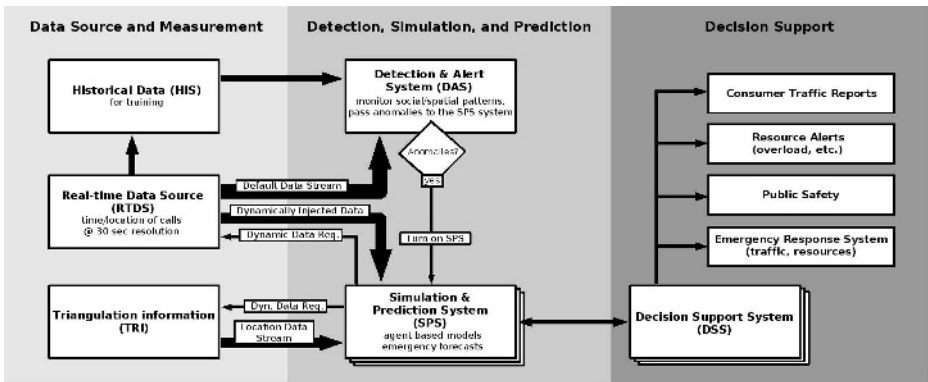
Data Source and Measurement

Detection, Simulation, and Prediction

Decision Support

Historical Data (HIS)
for training

Detection & Alert System (DAS)
monitor social/spatial patterns, pass anomalies to the SPS system

Anomalies?

yes

Real-time Data Source (RTDS)
time/location of calls @ 30 sec resolution

Default Data Stream

Dynamically Injected Data

Dynamic Data Req.

Turn on SPS

Triangulation information (TRI)

Dyn. Data Req.

Location Data Stream

Simulation & Prediction System (SPS)
agent based models emergency forecasts

Decision Support System (DSS)

Consumer Traffic Reports

Resource Alerts (overload, etc.)

Public Safety

Emergency Response System (traffic, resources)